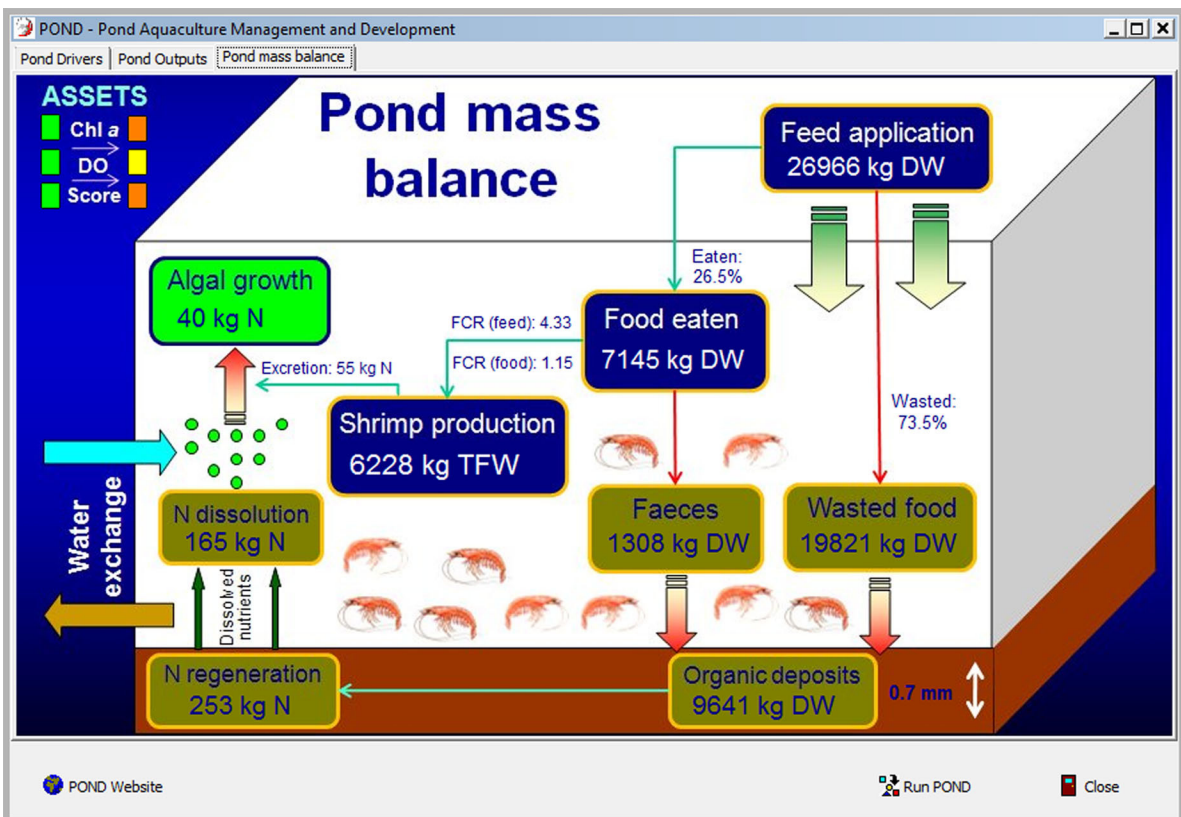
POND - Pond Aquaculture Management and Development

Pond Drivers | Pond Outputs | Pond mass balance

ASSETS
Chl *a*
DO
Score

Pond mass balance

Feed application
26966 kg DW

Eaten: 26.5%

Algal growth
40 kg N

FCR (feed): 4.33

Food eaten
7145 kg DW

FCR (food): 1.15

Excretion: 55 kg N

Shrimp production
6228 kg TFW

Wasted: 73.5%

Water exchange

N dissolution
165 kg N

Faeces
1308 kg DW

Wasted food
19821 kg DW

Dissolved nutrients

N regeneration
253 kg N

Organic deposits
9641 kg DW

0.7 mm

POND Website

Run POND

Close